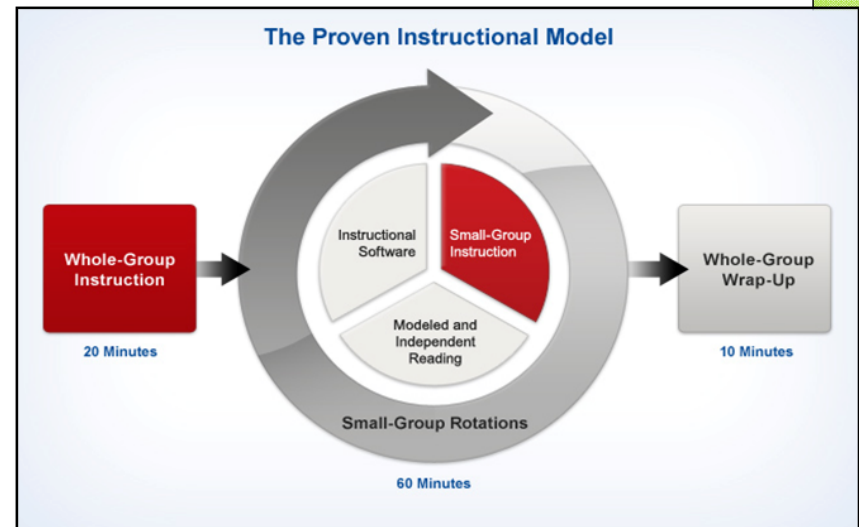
The Proven Instructional Model

Whole-Group Instruction

20 Minutes

Instructional Software

Small-Group Instruction

Modeled and Independent Reading

Small-Group Rotations

60 Minutes

Whole-Group Wrap-Up

10 Minutes